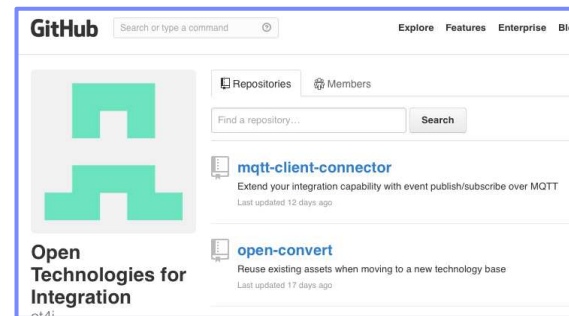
GitHub Search or type a command

Explore Features Enterprise Bl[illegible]

Repositories Members

Find a repository... Search

mqtt-client-connector
Extend your integration capability with event publish/subscribe over MQTT
Last updated 12 days ago

open-convert
Reuse existing assets when moving to a new technology base
Last updated 17 days ago

Open Technologies for Integration
ot4i